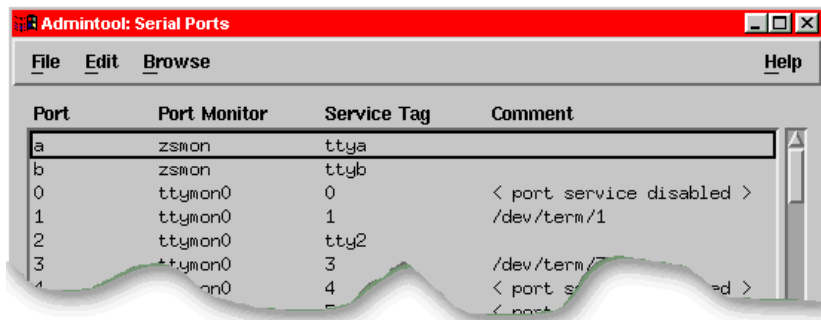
Admintool: Serial Ports

File Edit Browse Help

| Port | Port Monitor | Service Tag | Comment |
|---|---|---|---|
| a | zsmon | ttya | |
| b | zsmon | ttyb | |
| 0 | ttymon0 | 0 | < port service disabled > |
| 1 | ttymon0 | 1 | /dev/term/1 |
| 2 | ttymon0 | tty2 | |
| 3 | ttymon0 | 3 | /dev/term/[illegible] |
| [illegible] | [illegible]on0 | 4 | < port s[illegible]ed > |
| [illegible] | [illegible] | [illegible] | < port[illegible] |